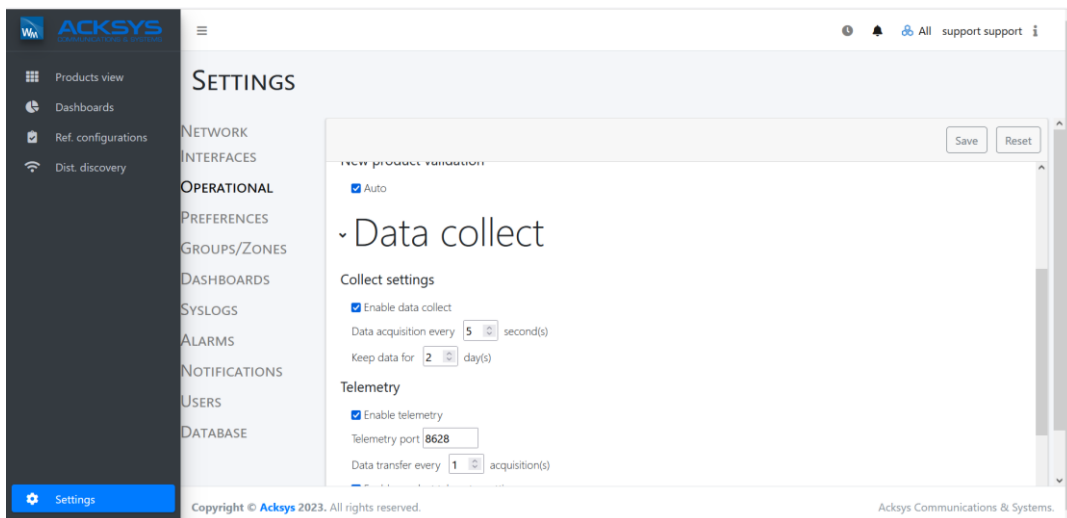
WM ACKSYS

Products view
Dashboards
Ref. configurations
Dist. discovery

Settings

All support support

SETTINGS

NETWORK INTERFACES
OPERATIONAL
PREFERENCES
GROUPS/ZONES
DASHBOARDS
SYSLOGS
ALARMS
NOTIFICATIONS
USERS
DATABASE

Save Reset

New product validation

Auto

Data collect

Collect settings

Enable data collect

Data acquisition every 5 second(s)

Keep data for 2 day(s)

Telemetry

Enable telemetry

Telemetry port 8628

Data transfer every 1 acquisition(s)

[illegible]

Copyright © Acksys 2023. All rights reserved.

Acksys Communications & Systems.